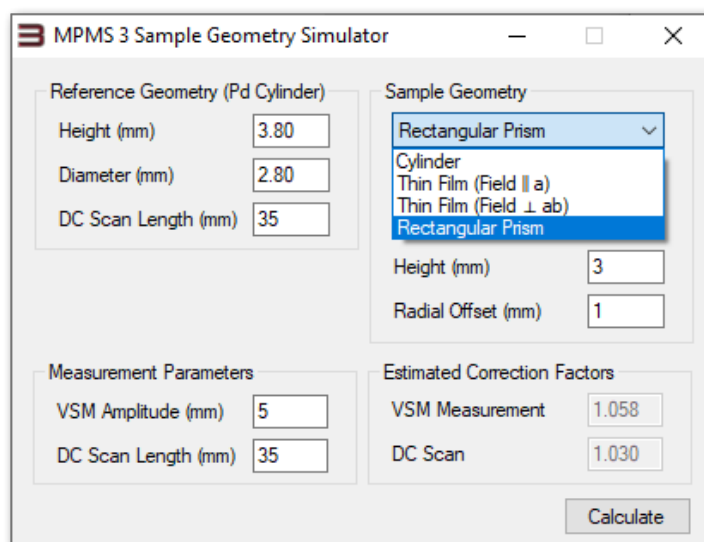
MPMS 3 Sample Geometry Simulator

Reference Geometry (Pd Cylinder)
Height (mm) 3.80
Diameter (mm) 2.80
DC Scan Length (mm) 35

Sample Geometry
Rectangular Prism
Cylinder
Thin Film (Field ∥ a)
Thin Film (Field ⊥ ab)
Rectangular Prism
Height (mm) 3
Radial Offset (mm) 1

Measurement Parameters
VSM Amplitude (mm) 5
DC Scan Length (mm) 35

Estimated Correction Factors
VSM Measurement 1.058
DC Scan 1.030

Calculate